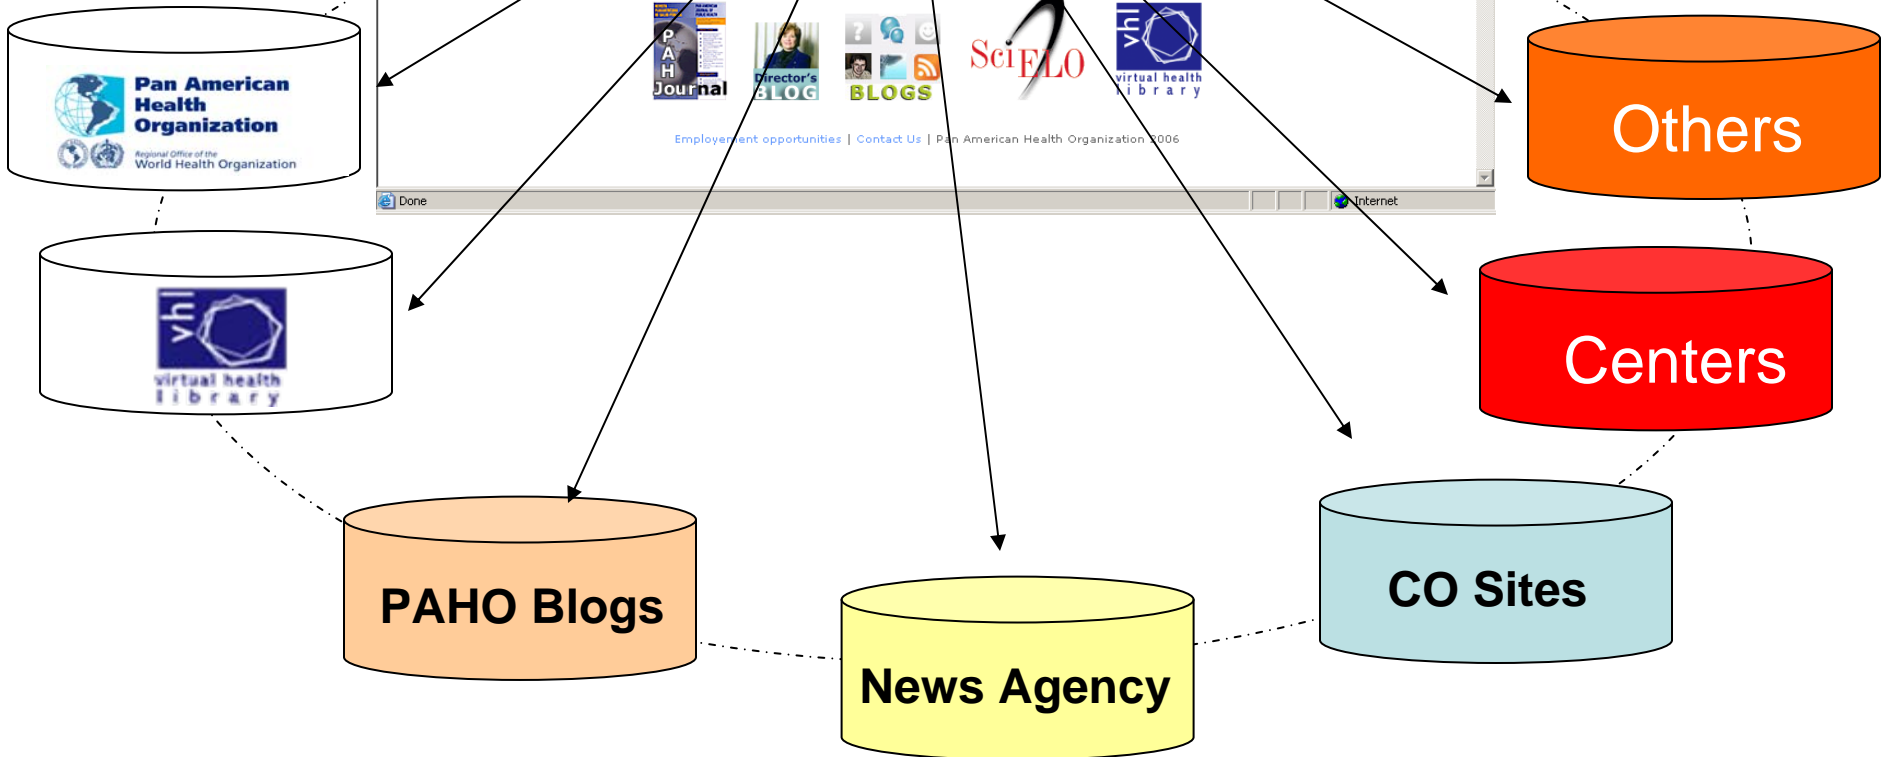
Pan American Health Organization
Regional Office of the World Health Organization

P A H Journal

Director's BLOG

BLOGS

SciELO

vhl virtual health library

Employement opportunities | Contact Us | Pan American Health Organization 2006

Done

Internet

Others

vhl virtual health library

Centers

PAHO Blogs

News Agency

CO Sites